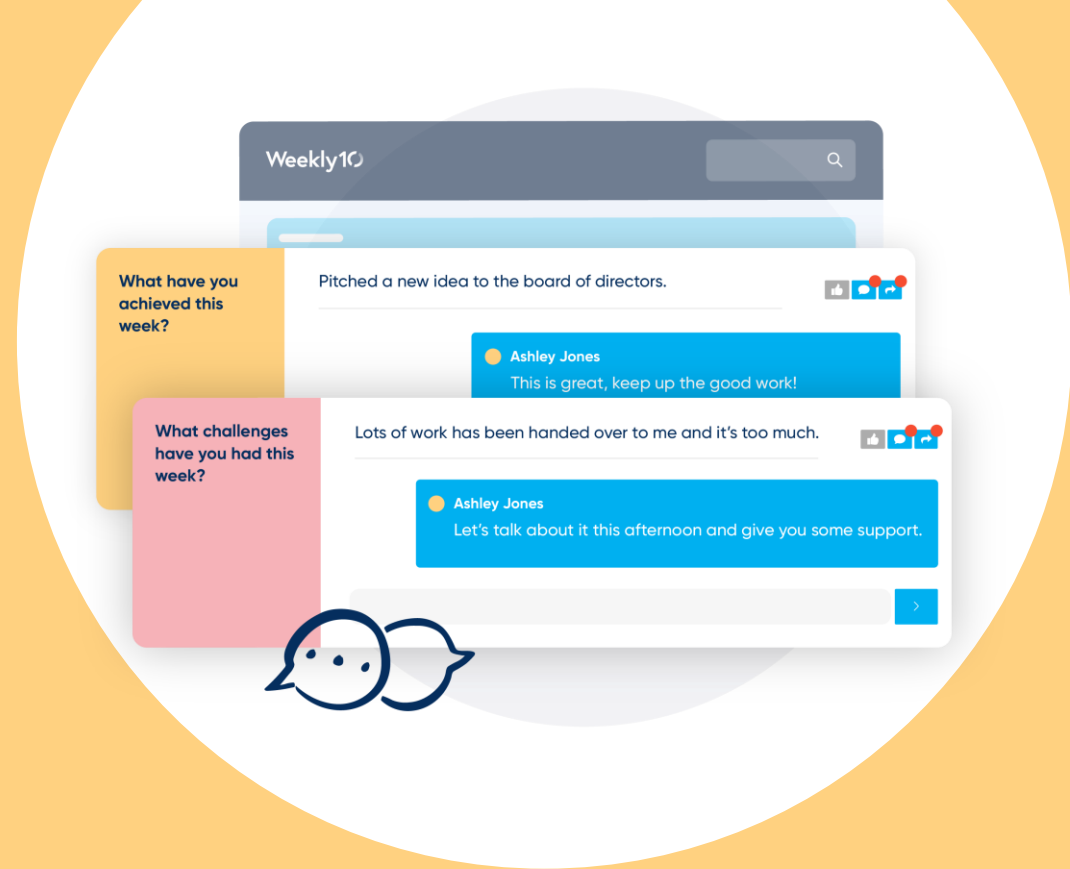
Weekly10

What have you achieved this week?

Pitched a new idea to the board of directors.

Ashley Jones
This is great, keep up the good work!

What challenges have you had this week?

Lots of work has been handed over to me and it's too much.

Ashley Jones
Let's talk about it this afternoon and give you some support.